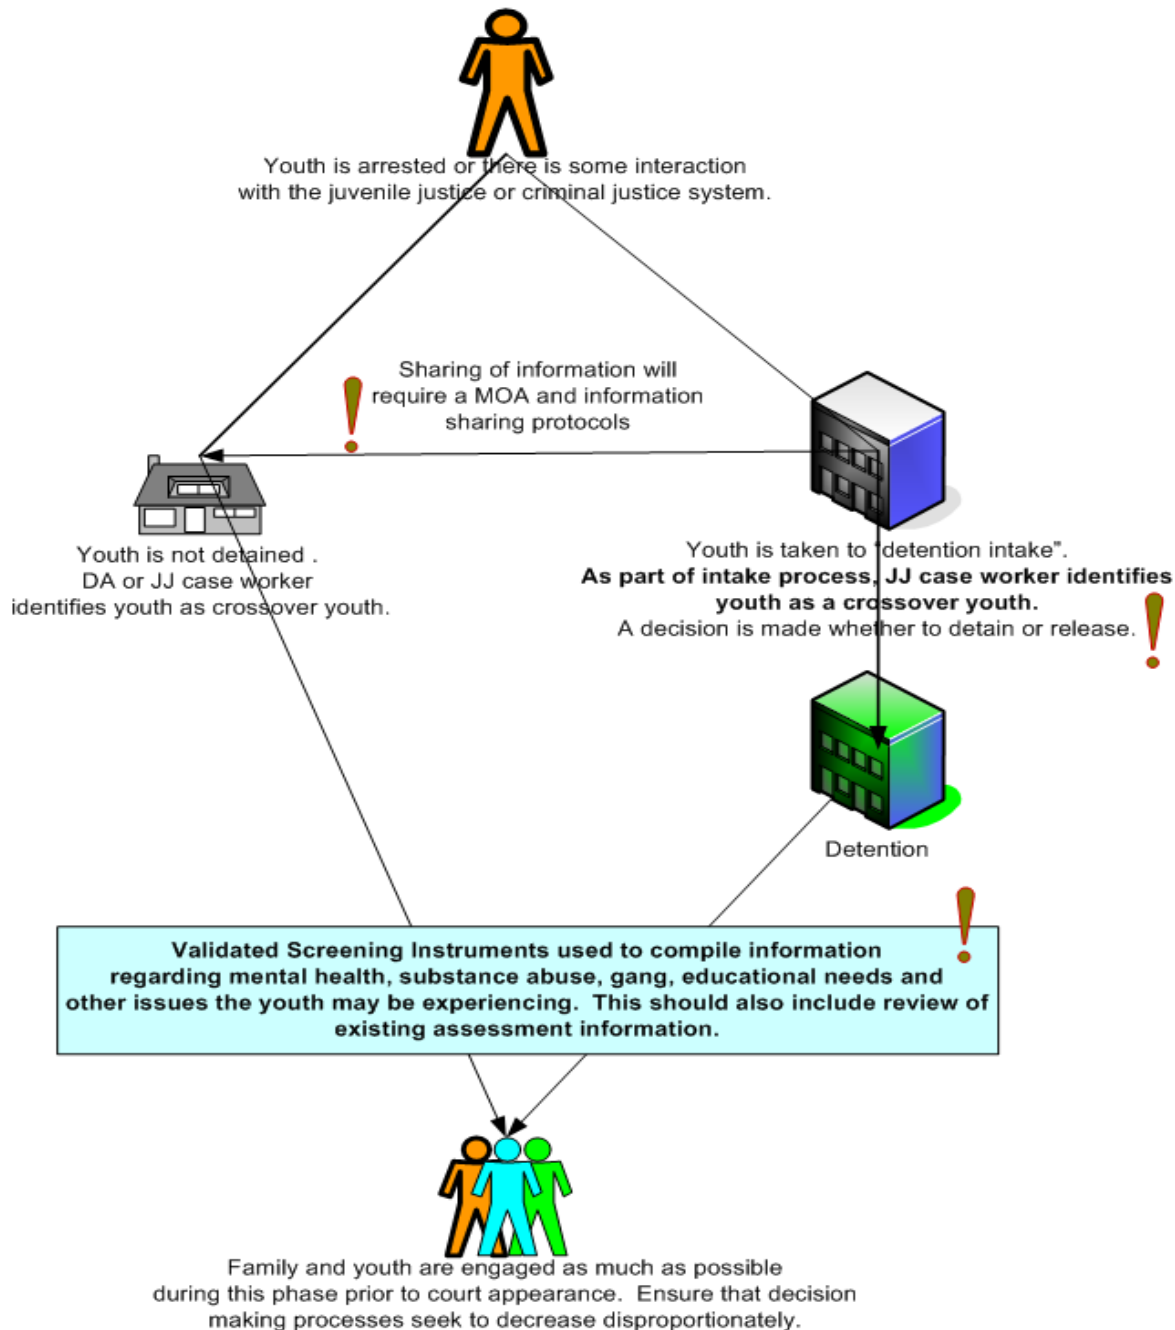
Youth is arrested or there is some interaction with the juvenile justice or criminal justice system.

Sharing of information will require a MOA and information sharing protocols

Youth is not detained . DA or JJ case worker identifies youth as crossover youth.

Youth is taken to "detention intake".
**As part of intake process, JJ case worker identifies youth as a crossover youth.**
A decision is made whether to detain or release.

Detention

**Validated Screening Instruments used to compile information regarding mental health, substance abuse, gang, educational needs and other issues the youth may be experiencing. This should also include review of existing assessment information.**

Family and youth are engaged as much as possible during this phase prior to court appearance. Ensure that decision making processes seek to decrease disproportionately.